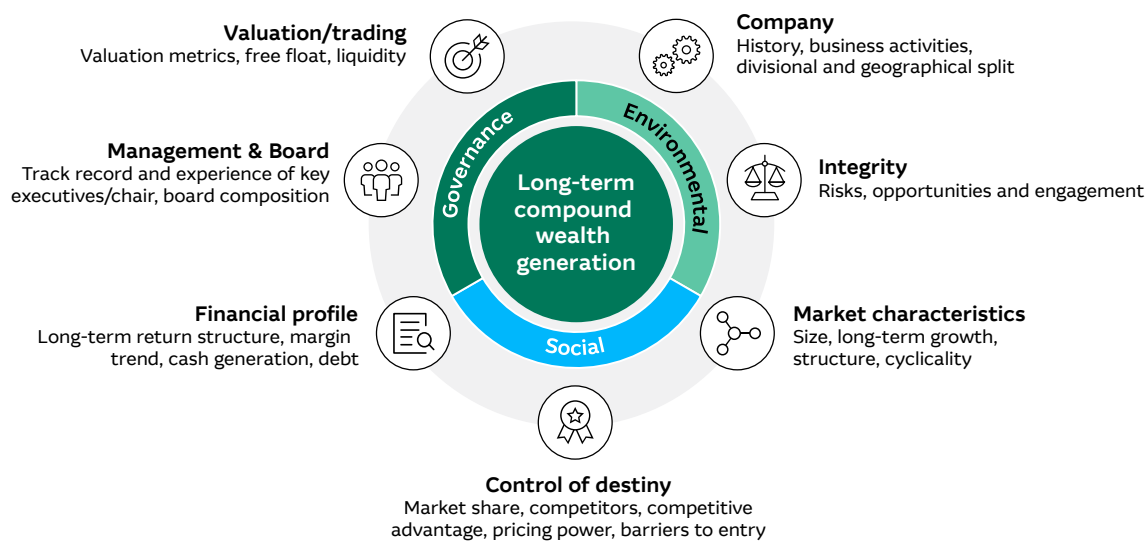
Valuation/trading
Valuation metrics, free float, liquidity

Company
History, business activities, divisional and geographical split

Management & Board
Track record and experience of key executives/chair, board composition

Integrity
Risks, opportunities and engagement

Governance

Environmental

Long-term compound wealth generation

Social

Financial profile
Long-term return structure, margin trend, cash generation, debt

Market characteristics
Size, long-term growth, structure, cyclicality

Control of destiny
Market share, competitors, competitive advantage, pricing power, barriers to entry